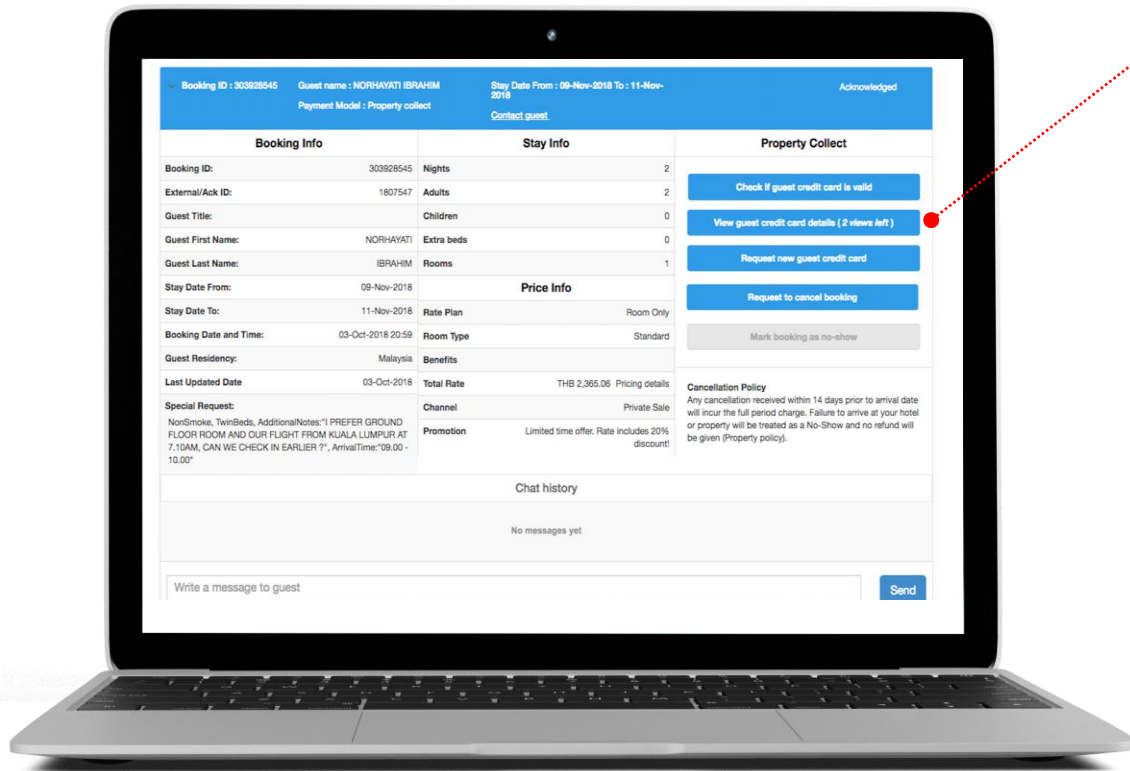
Booking ID : 303928545 Guest name : NORHAYATI IBRAHIM Payment Model : Property collect Stay Date From : 09-Nov-2018 To : 11-Nov-2018 Contact guest Acknowledged

| Booking Info | | Stay Info | | Property Collect |
|---|---|---|---|---|
| Booking ID: | 303928545 | Nights | 2 | Check if guest credit card is valid |
| External/Ack ID: | 1807547 | Adults | 2 | View guest credit card details ( 2 views left ) |
| Guest Title: | | Children | 0 | Request new guest credit card |
| Guest First Name: | NORHAYATI | Extra beds | 0 | Request to cancel booking |
| Guest Last Name: | IBRAHIM | Rooms | 1 | Mark booking as no-show |
| Stay Date From: | 09-Nov-2018 | Price Info | | |
| Stay Date To: | 11-Nov-2018 | Rate Plan | Room Only | |
| Booking Date and Time: | 03-Oct-2018 20:59 | Room Type | Standard | |
| Guest Residency: | Malaysia | Benefits | | |
| Last Updated Date | 03-Oct-2018 | Total Rate | THB 2,365.06 Pricing details | |
| Special Request: | | Channel | Private Sale | |
| NonSmoke, TwinBeds, AdditionalNotes:"I PREFER GROUND FLOOR ROOM AND OUR FLIGHT FROM KUALA LUMPUR AT 7.10AM, CAN WE CHECK IN EARLIER ?", ArrivalTime:"09.00 - 10.00" | | Promotion | Limited time offer. Rate includes 20% discount! | |

Cancellation Policy
Any cancellation received within 14 days prior to arrival date will incur the full period charge. Failure to arrive at your hotel or property will be treated as a No-Show and no refund will be given (Property policy).

Chat history

No messages yet

Write a message to guest

Send